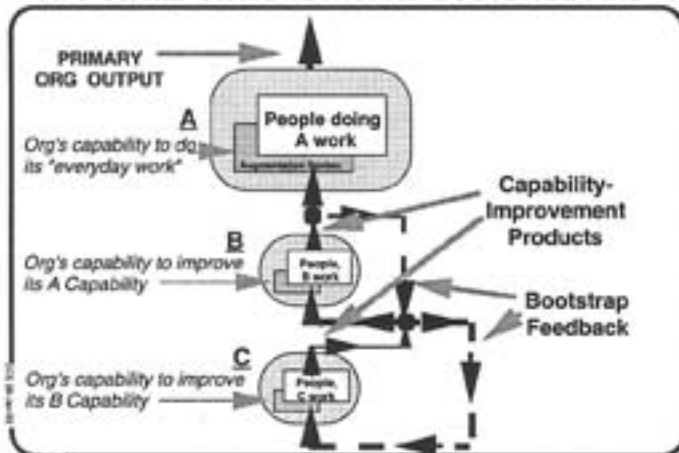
PRIMARY ORG OUTPUT

A

Org's capability to do its "everyday work"

People doing A work

Augmentation System

Capability-Improvement Products

B

Org's capability to improve its A Capability

People, B work

Bootstrap Feedback

C

Org's capability to improve its B Capability

People, C work